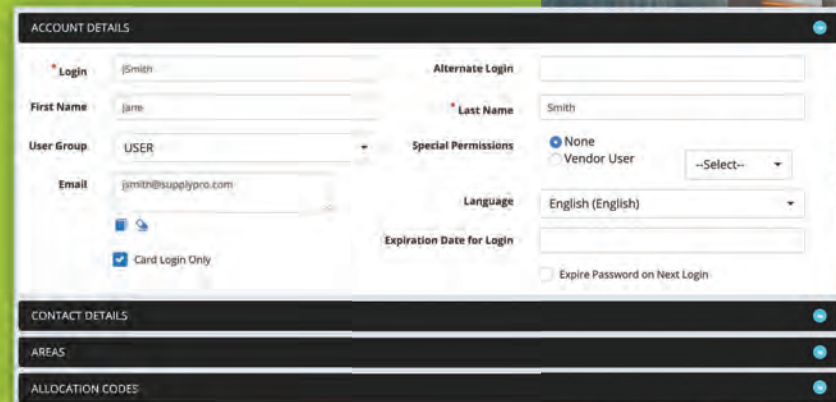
ACCOUNT DETAILS

* Login JSmith

Alternate Login

First Name Jane

* Last Name Smith

User Group USER

Special Permissions None Vendor User --Select--

Email jsmith@supplypro.com

Language English (English)

Expiration Date for Login

Card Login Only

Expire Password on Next Login

CONTACT DETAILS

AREAS

ALLOCATION CODES